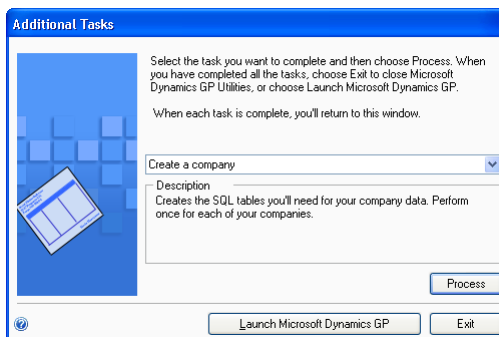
Additional Tasks

Select the task you want to complete and then choose Process. When you have completed all the tasks, choose Exit to close Microsoft Dynamics GP Utilities, or choose Launch Microsoft Dynamics GP.

When each task is complete, you'll return to this window.

Create a company

Description

Creates the SQL tables you'll need for your company data. Perform once for each of your companies.

Process

Launch Microsoft Dynamics GP

Exit